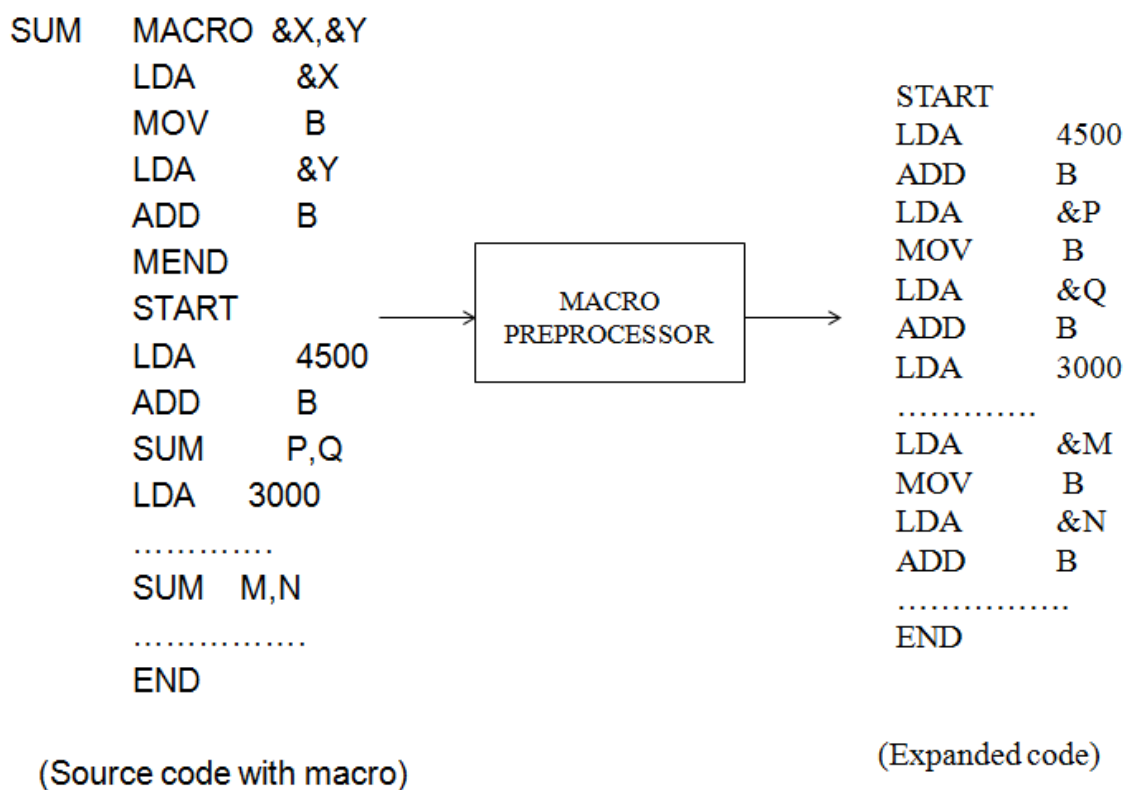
SUM MACRO &X,&Y
LDA &X
MOV B
LDA &Y
ADD B
MEND
START
LDA 4500
ADD B
SUM P,Q
LDA 3000
…………
SUM M,N
……………
END

(Source code with macro)

MACRO PREPROCESSOR

START
LDA 4500
ADD B
LDA &P
MOV B
LDA &Q
ADD B
LDA 3000
………….
LDA &M
MOV B
LDA &N
ADD B
…………….
END

(Expanded code)